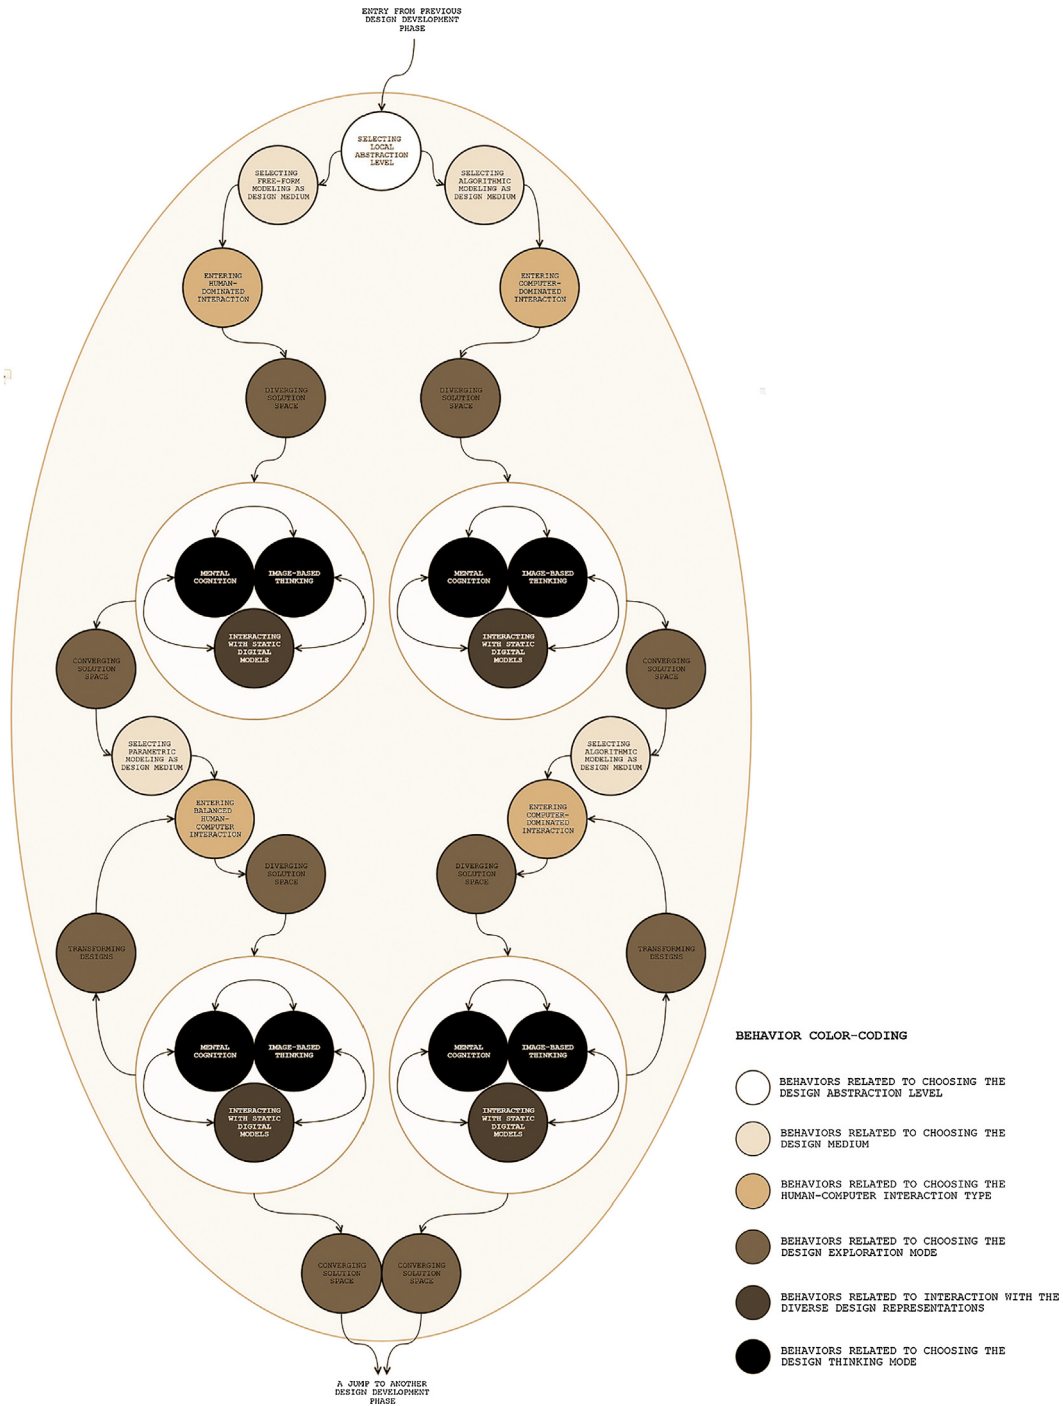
ENTRY FROM PREVIOUS DESIGN DEVELOPMENT PHASE

SELECTING LOCAL ABSTRACTION LEVEL

SELECTING FREE-FORM MODELING AS DESIGN MEDIUM

SELECTING ALGORITHMIC MODELING AS DESIGN MEDIUM

ENTERING HUMAN-DOMINATED INTERACTION

ENTERING COMPUTER-DOMINATED INTERACTION

DIVERGING SOLUTION SPACE

DIVERGING SOLUTION SPACE

MENTAL COGNITION

IMAGE-BASED THINKING

INTERACTING WITH STATIC DIGITAL MODELS

MENTAL COGNITION

IMAGE-BASED THINKING

INTERACTING WITH STATIC DIGITAL MODELS

CONVERGING SOLUTION SPACE

CONVERGING SOLUTION SPACE

SELECTING PARAMETRIC MODELING AS DESIGN MEDIUM

SELECTING ALGORITHMIC MODELING AS DESIGN MEDIUM

ENTERING BALANCED HUMAN-COMPUTER INTERACTION

ENTERING COMPUTER-DOMINATED INTERACTION

DIVERGING SOLUTION SPACE

DIVERGING SOLUTION SPACE

TRANSFORMING DESIGNS

TRANSFORMING DESIGNS

MENTAL COGNITION

IMAGE-BASED THINKING

INTERACTING WITH STATIC DIGITAL MODELS

MENTAL COGNITION

IMAGE-BASED THINKING

INTERACTING WITH STATIC DIGITAL MODELS

CONVERGING SOLUTION SPACE

CONVERGING SOLUTION SPACE

A JUMP TO ANOTHER DESIGN DEVELOPMENT PHASE

BEHAVIOR COLOR-CODING

BEHAVIORS RELATED TO CHOOSING THE DESIGN ABSTRACTION LEVEL

BEHAVIORS RELATED TO CHOOSING THE DESIGN MEDIUM

BEHAVIORS RELATED TO CHOOSING THE HUMAN-COMPUTER INTERACTION TYPE

BEHAVIORS RELATED TO CHOOSING THE DESIGN EXPLORATION MODE

BEHAVIORS RELATED TO INTERACTION WITH THE DIVERSE DESIGN REPRESENTATIONS

BEHAVIORS RELATED TO CHOOSING THE DESIGN THINKING MODE